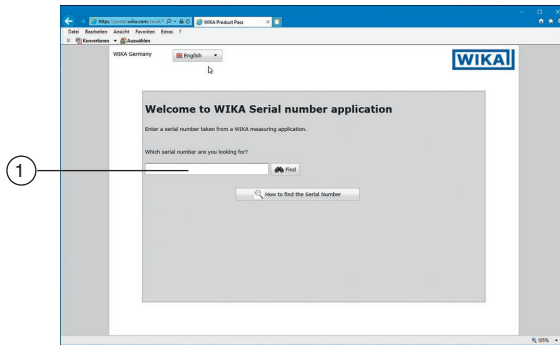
https://portal.wika.com/serial/ WIKA Product Pass

Datei Bearbeiten Ansicht Favoriten Extras ?

Konvertieren Auswählen

WIKA Germany English

WIKA

Welcome to WIKA Serial number application

Enter a serial number taken from a WIKA measuring application.

Which serial number are you looking for?

Find

How to find the Serial Number

1

105%